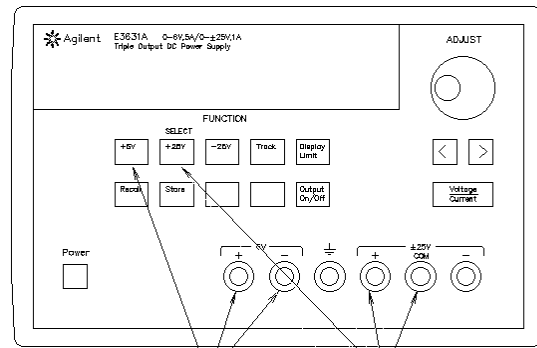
Agilent E3631A 0–6V,5A/0–±25V,1A
Triple Output DC Power Supply

ADJUST

FUNCTION

SELECT

+6V

+25V

−25V

Track

Display Limit

Recall

Store

Output On/Off

Voltage Current

Power

6V

+

−

±25V

+

COM

−